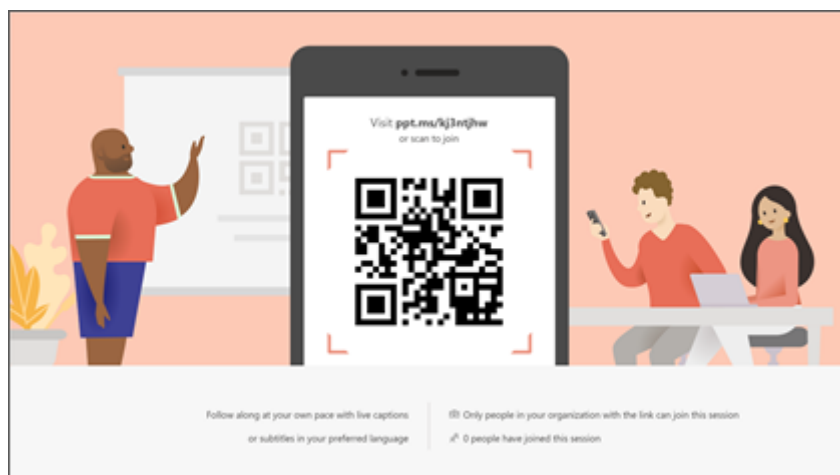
Visit ppt.ms/kj3ntjhw
or scan to join

Follow along at your own pace with live captions or subtitles in your preferred language

Only people in your organization with the link can join this session

0 people have joined this session